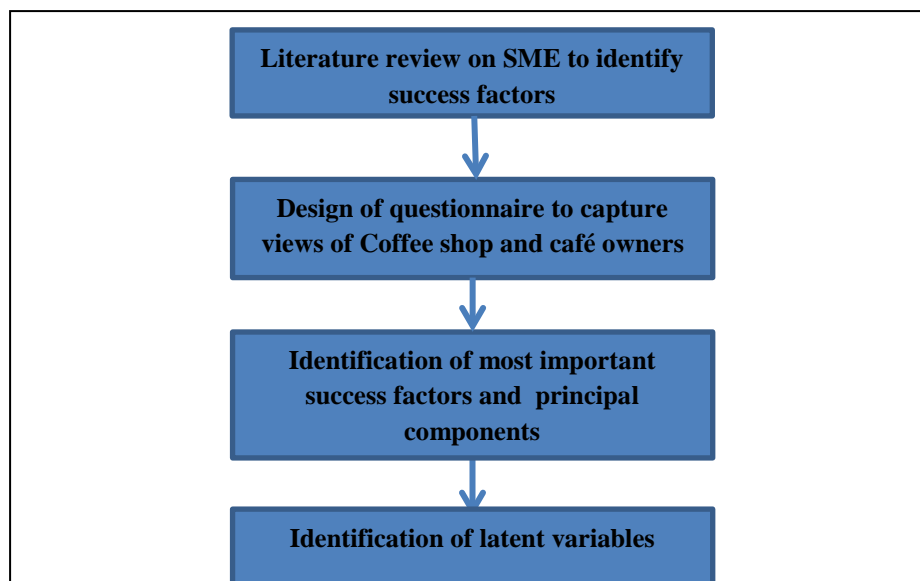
Literature review on SME to identify success factors

Design of questionnaire to capture views of Coffee shop and café owners

Identification of most important success factors and principal components

Identification of latent variables